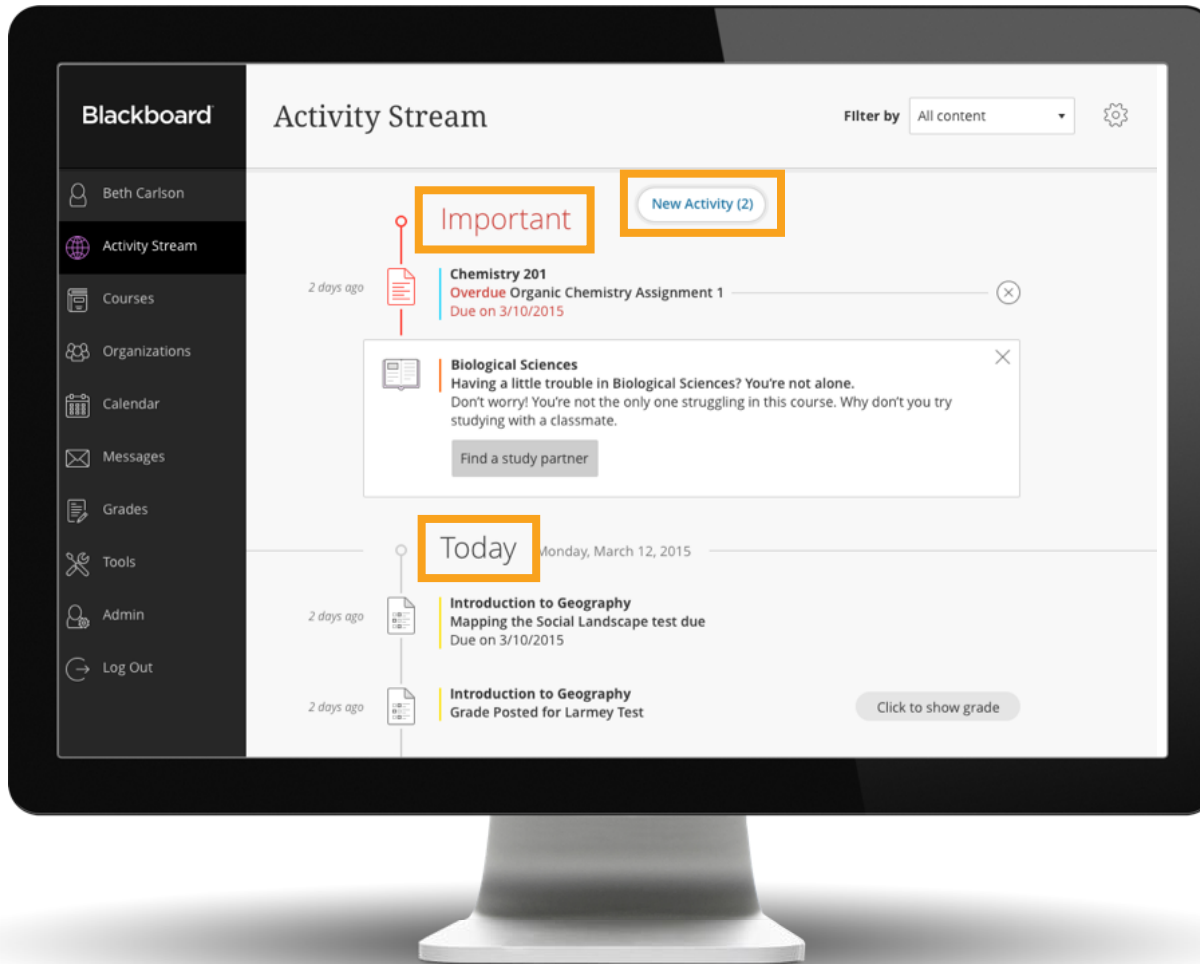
Blackboard

Beth Carlson
Activity Stream
Courses
Organizations
Calendar
Messages
Grades
Tools
Admin
Log Out

Activity Stream

Filter by All content

Important

New Activity (2)

2 days ago
Chemistry 201
Overdue Organic Chemistry Assignment 1
Due on 3/10/2015

Biological Sciences
Having a little trouble in Biological Sciences? You're not alone.
Don't worry! You're not the only one struggling in this course. Why don't you try studying with a classmate.

Find a study partner

Today Monday, March 12, 2015

2 days ago
Introduction to Geography
Mapping the Social Landscape test due
Due on 3/10/2015

2 days ago
Introduction to Geography
Grade Posted for Larmey Test

Click to show grade